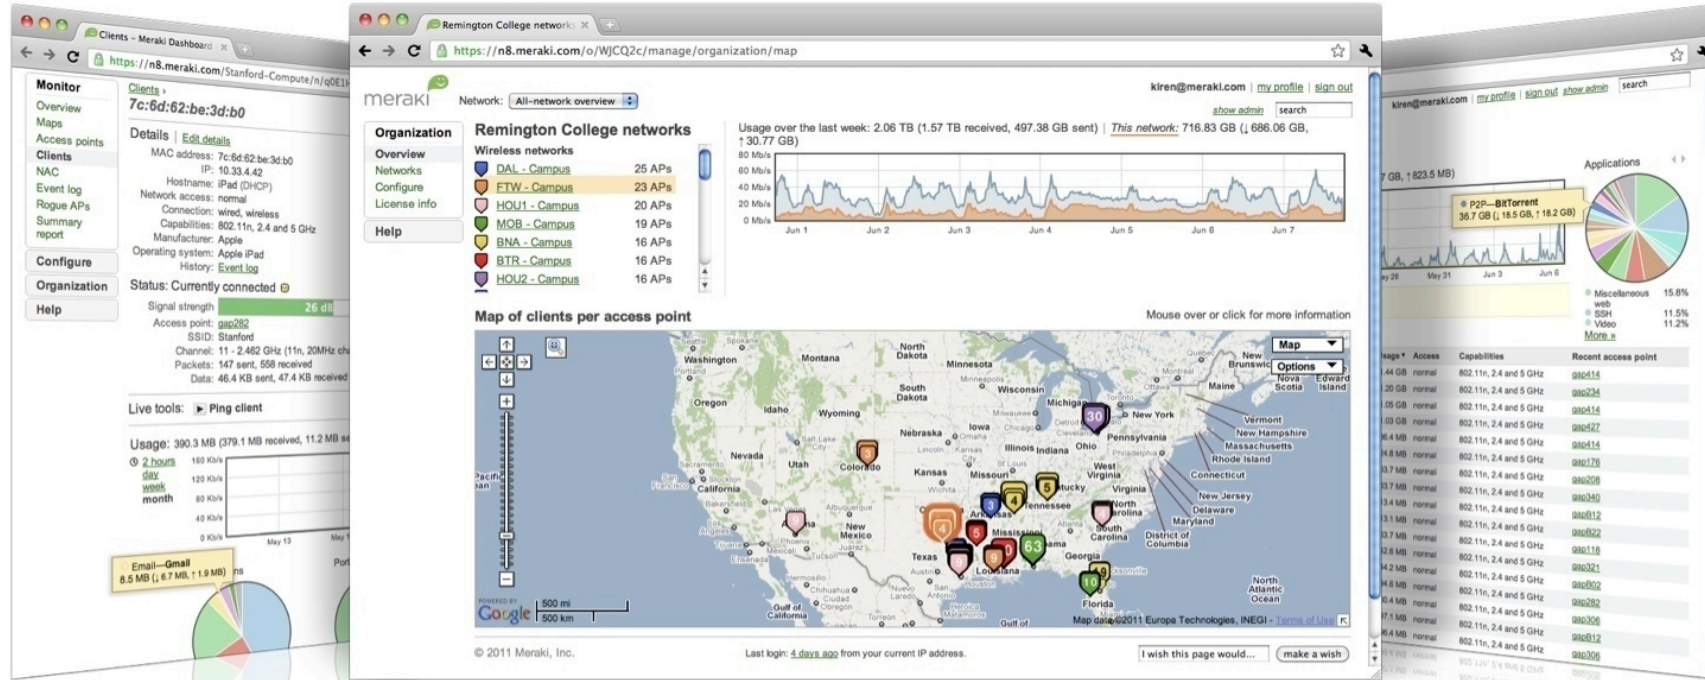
Clients - Meraki Dashboard
https://n8.meraki.com/Stanford-Compute/n/q0E1

Monitor
Overview
Maps
Access points
Clients
NAC
Event log
Rogue APs
Summary report
Configure
Organization
Help

Clients ›
7c:6d:62:be:3d:b0

Details | Edit details
MAC address: 7c:6d:62:be:3d:b0
IP: 10.33.4.42
Hostname: iPad (DHCP)
Network access: normal
Connection: wired, wireless
Capabilities: 802.11n, 2.4 and 5 GHz
Manufacturer: Apple
Operating system: Apple iPad
History: Event log

Status: Currently connected
Signal strength 26 dB
Access point: gap282
SSID: Stanford
Channel: 11 - 2.462 GHz (11n, 20MHz ch
Packets: 147 sent, 558 received
Data: 46.4 KB sent, 47.4 KB received

Live tools: Ping client

Usage: 390.3 MB (379.1 MB received, 11.2 MB se
2 hours
day
week
month
160 Kb/s
120 Kb/s
80 Kb/s
40 Kb/s
0 Kb/s
May 13
Email—Gmail
8.5 MB (↓ 6.7 MB, ↑ 1.9 MB)

Remington College networks
https://n8.meraki.com/o/WJCQ2c/manage/organization/map

meraki
Network: All-network overview
kiren@meraki.com | my profile | sign out
show admin search

Organization
Overview
Networks
Configure
License info
Help

Remington College networks
Wireless networks
DAL - Campus 25 APs
FTW - Campus 23 APs
HOU1 - Campus 20 APs
MOB - Campus 19 APs
BNA - Campus 16 APs
BTR - Campus 16 APs
HOU2 - Campus 16 APs

Usage over the last week: 2.06 TB (1.57 TB received, 497.38 GB sent) | This network: 716.83 GB (↓ 686.06 GB, ↑ 30.77 GB)
80 Mb/s
60 Mb/s
40 Mb/s
20 Mb/s
0 Mb/s
Jun 1 Jun 2 Jun 3 Jun 4 Jun 5 Jun 6 Jun 7

Map of clients per access point
Mouse over or click for more information
Map
Options
Washington Montana North Dakota Minnesota Oregon Idaho Wyoming South Dakota Wisconsin Michigan New York Vermont New Hampshire Massachusetts Rhode Island Connecticut New Jersey Delaware Maryland District of Columbia Nebraska Iowa Illinois Indiana Ohio Pennsylvania Nevada Utah Colorado Kansas Missouri Kentucky West Virginia Virginia California Tennessee North Carolina South Carolina New Mexico Texas Louisiana Mississippi Alabama Georgia Florida Maine New Brunswick Nova Scotia Edward Island North Atlantic Ocean Gulf of California Gulf of Mexico
30 4 5 4 3 5 63 10 9
500 mi
500 km
Google
Map data ©2011 Europa Technologies, INEGI - Terms of Use

© 2011 Meraki, Inc.
Last login: 4 days ago from your current IP address.
I wish this page would...
make a wish

kiren@meraki.com | my profile | sign out show admin search
7 GB, ↑ 823.5 MB)
Applications
P2P—BitTorrent
36.7 GB (↓ 18.5 GB, ↑ 18.2 GB)
May 31 Jun 3 Jun 6
Miscellaneous web 15.8%
SSH 11.5%
Video 11.2%
More »
Usage Access Capabilities Recent access point
normal 802.11n, 2.4 and 5 GHz gap414
normal 802.11n, 2.4 and 5 GHz gap234
normal 802.11n, 2.4 and 5 GHz gap414
normal 802.11n, 2.4 and 5 GHz gap427
normal 802.11n, 2.4 and 5 GHz gap414
normal 802.11n, 2.4 and 5 GHz gap176
normal 802.11n, 2.4 and 5 GHz gap208
normal 802.11n, 2.4 and 5 GHz gap340
normal 802.11n, 2.4 and 5 GHz gap812
normal 802.11n, 2.4 and 5 GHz gap822
normal 802.11n, 2.4 and 5 GHz gap118
normal 802.11n, 2.4 and 5 GHz gap321
normal 802.11n, 2.4 and 5 GHz gap802
normal 802.11n, 2.4 and 5 GHz gap282
normal 802.11n, 2.4 and 5 GHz gap306
normal 802.11n, 2.4 and 5 GHz gap812
normal 802.11n, 2.4 and 5 GHz gap306